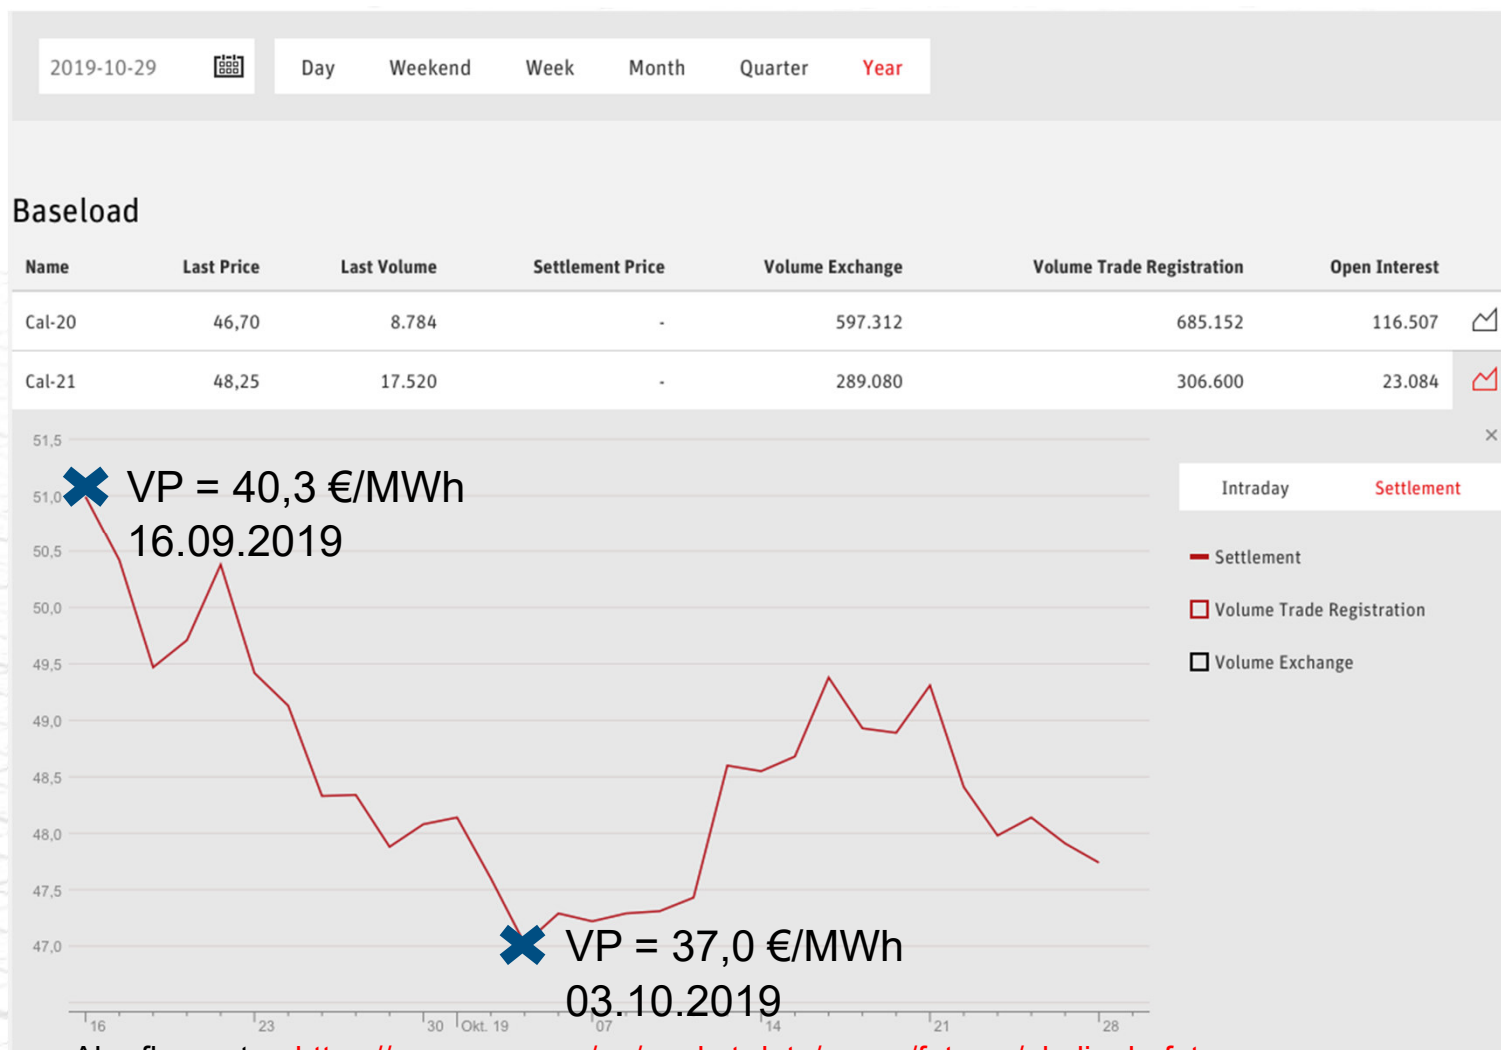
2019-10-29

Day Weekend Week Month Quarter Year

Baseload

| Name | Last Price | Last Volume | Settlement Price | Volume Exchange | Volume Trade Registration | Open Interest |
|---|---|---|---|---|---|---|
| Cal-20 | 46,70 | 8.784 | - | 597.312 | 685.152 | 116.507 |
| Cal-21 | 48,25 | 17.520 | - | 289.080 | 306.600 | 23.084 |

51,5
51,0
50,5
50,0
49,5
49,0
48,5
48,0
47,5
47,0

VP = 40,3 €/MWh
16.09.2019

VP = 37,0 €/MWh
03.10.2019

16 23 30 Okt. 19 07 14 21 28

×

Intraday Settlement

Settlement
Volume Trade Registration
Volume Exchange

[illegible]